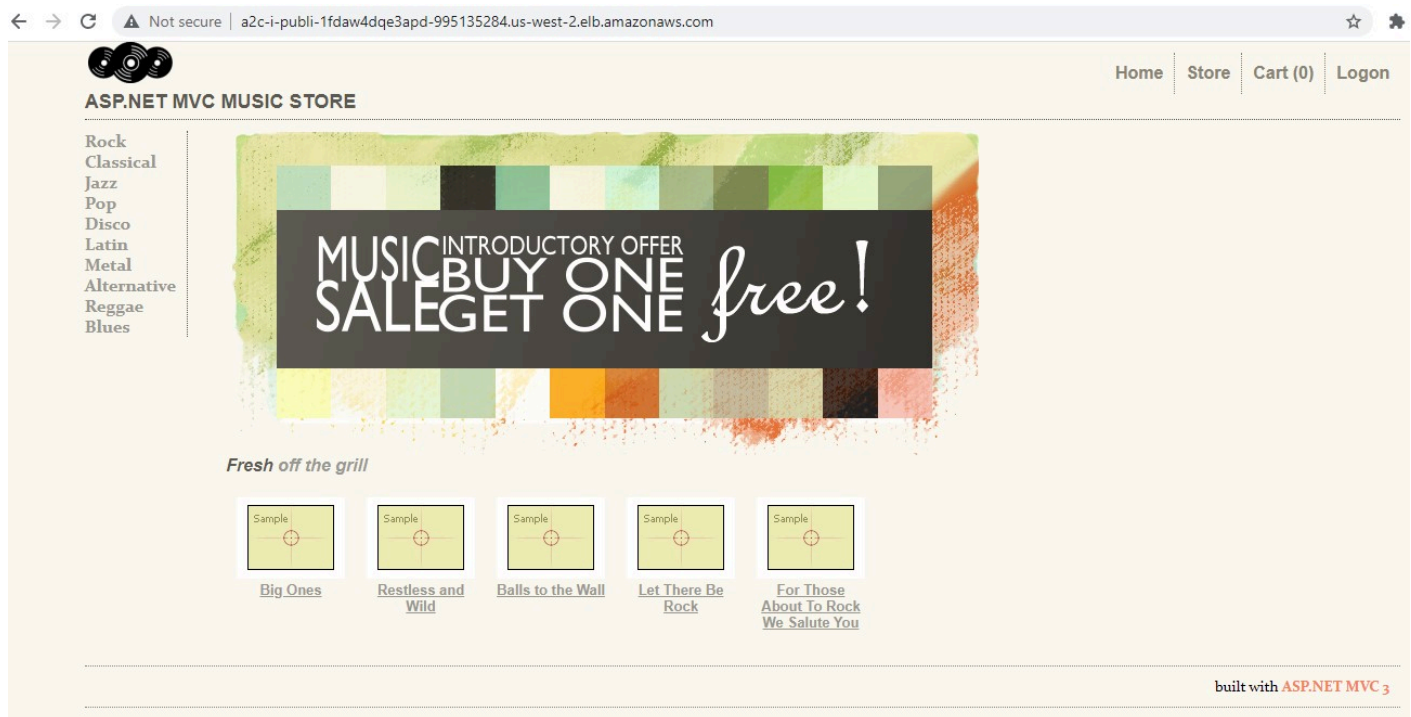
Not secure | a2c-i-publi-1fdaw4dqe3apd-995135284.us-west-2.elb.amazonaws.com

ASP.NET MVC MUSIC STORE

Home Store Cart (0) Logon

Rock
Classical
Jazz
Pop
Disco
Latin
Metal
Alternative
Reggae
Blues

MUSIC SALE INTRODUCTORY OFFER BUY ONE GET ONE free!

Fresh off the grill

Sample
Big Ones

Sample
Restless and Wild

Sample
Balls to the Wall

Sample
Let There Be Rock

Sample
For Those About To Rock We Salute You

built with ASP.NET MVC 3